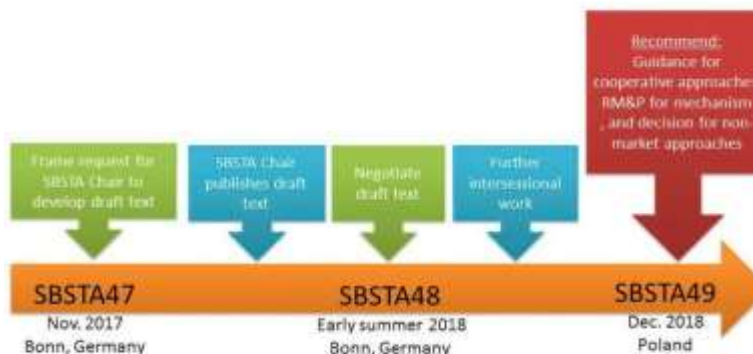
Frame request for SBSTA Chair to develop draft text

SBSTA Chair publishes draft text

Negotiate draft text

Further intersessional work

Recommend: Guidance for cooperative approaches RM&P for mechanism , and decision for non-market approaches

SBSTA47
Nov. 2017
Bonn, Germany

SBSTA48
Early summer 2018
Bonn, Germany

SBSTA49
Dec. 2018
Poland